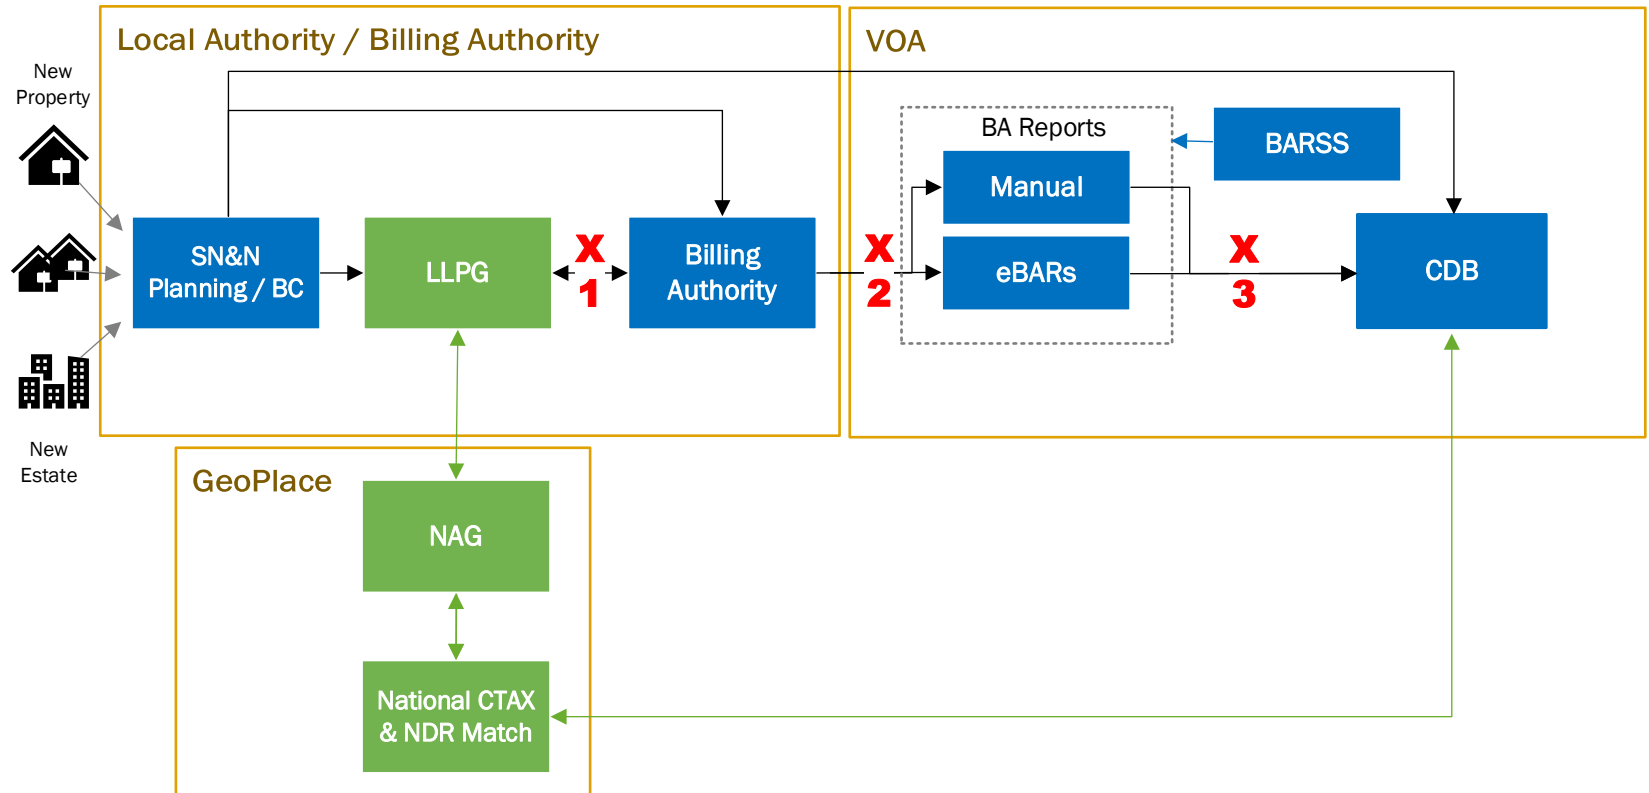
Local Authority / Billing Authority

VOA

New Property

New Estate

SN&N Planning / BC

LLPG

X
1

Billing Authority

X
2

BA Reports

Manual

eBARs

BARSS

X
3

CDB

GeoPlace

NAG

National CTAX & NDR Match